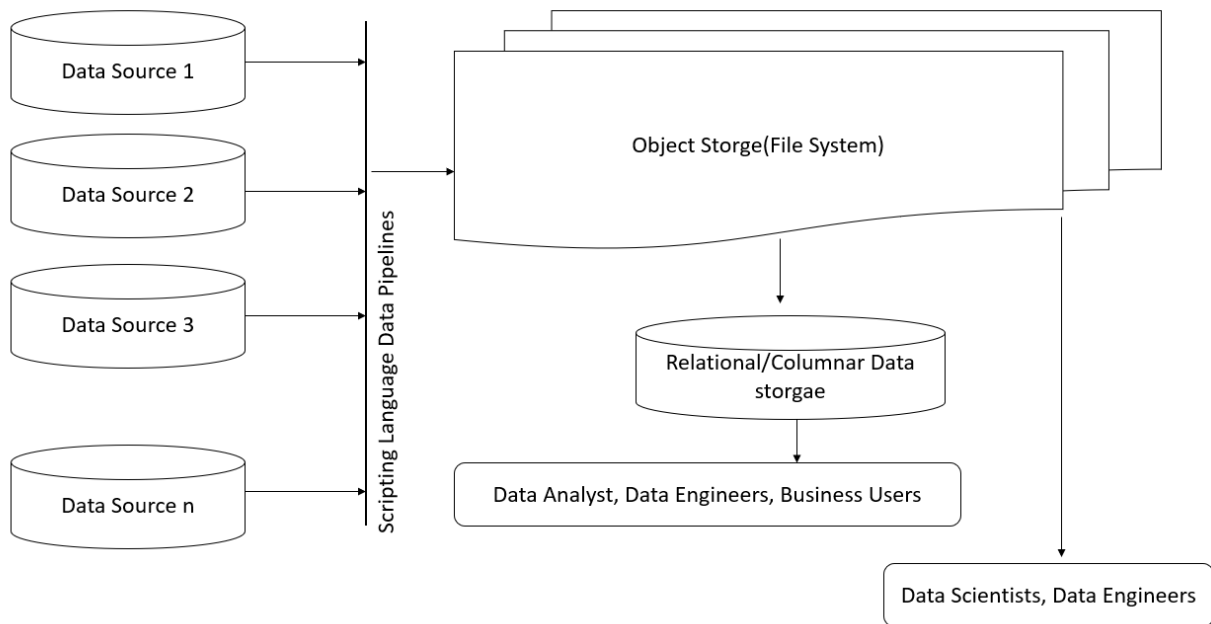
Data Source 1

Data Source 2

Data Source 3

Data Source n

Scripting Language Data Pipelines

Object Storge(File System)

Relational/Columnar Data storgae

Data Analyst, Data Engineers, Business Users

Data Scientists, Data Engineers